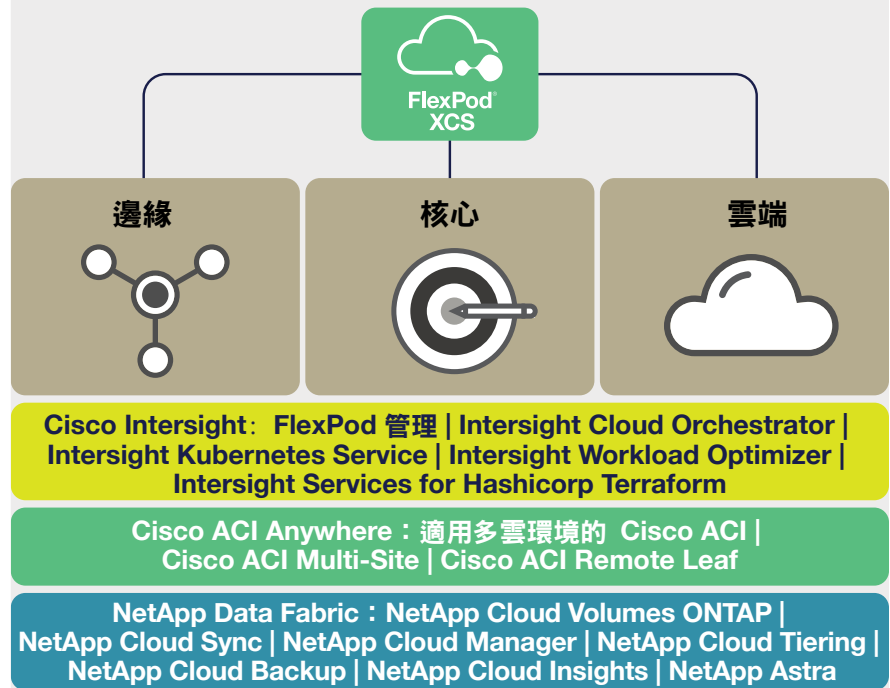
FlexPod® XCS

邊緣

核心

雲端

Cisco Intersight：FlexPod 管理 | Intersight Cloud Orchestrator | Intersight Kubernetes Service | Intersight Workload Optimizer | Intersight Services for Hashicorp Terraform

Cisco ACI Anywhere：適用多雲環境的 Cisco ACI | Cisco ACI Multi-Site | Cisco ACI Remote Leaf

NetApp Data Fabric：NetApp Cloud Volumes ONTAP | NetApp Cloud Sync | NetApp Cloud Manager | NetApp Cloud Tiering | NetApp Cloud Backup | NetApp Cloud Insights | NetApp Astra